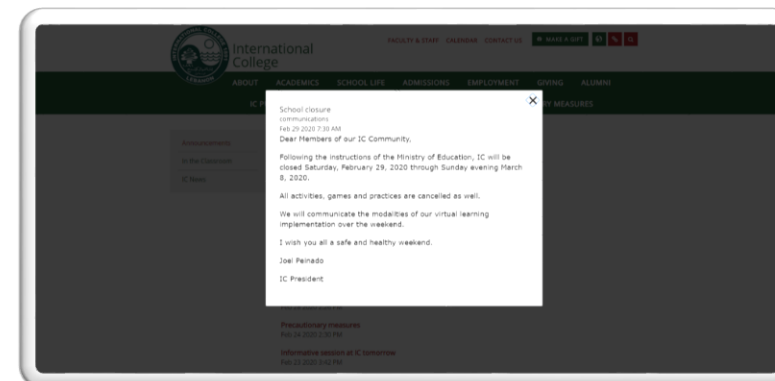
International College

FACULTY & STAFF CALENDAR CONTACT US MAKE A GIFT

ABOUT ACADEMICS SCHOOL LIFE ADMISSIONS EMPLOYMENT GIVING ALUMNI

IC P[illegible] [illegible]Y MEASURES

Announcements
In the Classroom
IC News

×

School closure
communications
Feb 29 2020 7:30 AM

Dear Members of our IC Community,

Following the instructions of the Ministry of Education, IC will be closed Saturday, February 29, 2020 through Sunday evening March 8, 2020.

All activities, games and practices are cancelled as well.

We will communicate the modalities of our virtual learning implementation over the weekend.

I wish you all a safe and healthy weekend.

Joel Peinado

IC President

Precautionary measures
Feb 26 2020 2:50 PM

Informative session at IC tomorrow
Feb 22 2020 3:02 PM